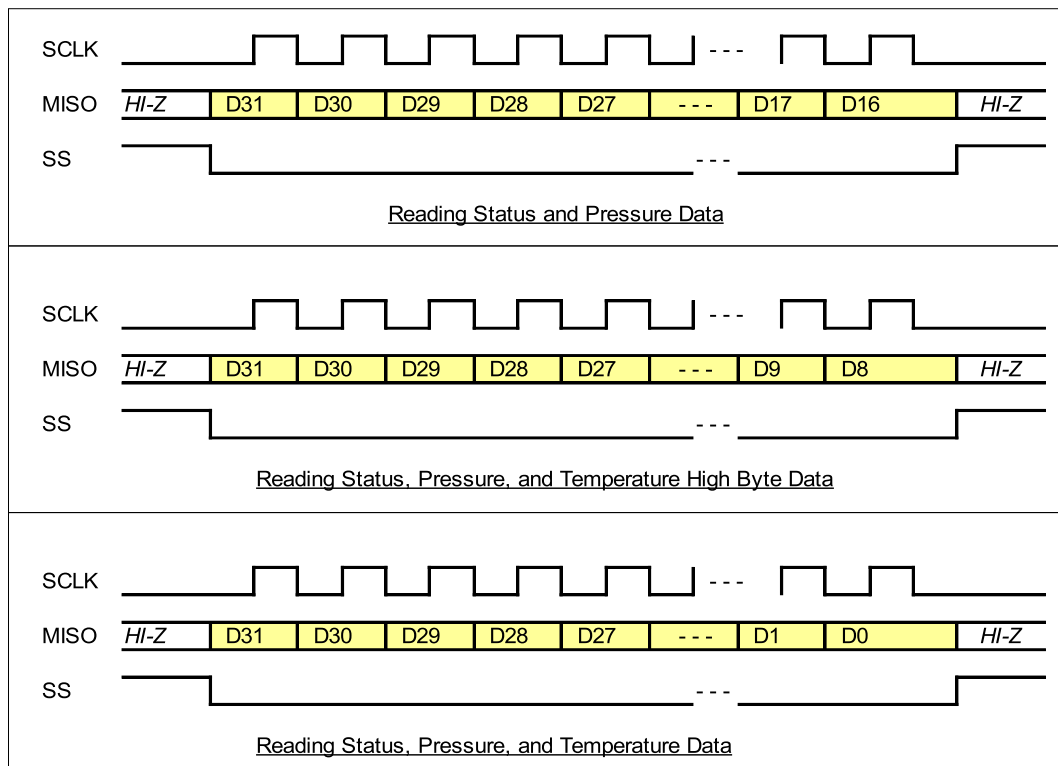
SCLK - - -

MISO HI-Z D31 D30 D29 D28 D27 - - - D17 D16 HI-Z

SS - - -

Reading Status and Pressure Data

SCLK - - -

MISO HI-Z D31 D30 D29 D28 D27 - - - D9 D8 HI-Z

SS - - -

Reading Status, Pressure, and Temperature High Byte Data

SCLK - - -

MISO HI-Z D31 D30 D29 D28 D27 - - - D1 D0 HI-Z

SS - - -

Reading Status, Pressure, and Temperature Data